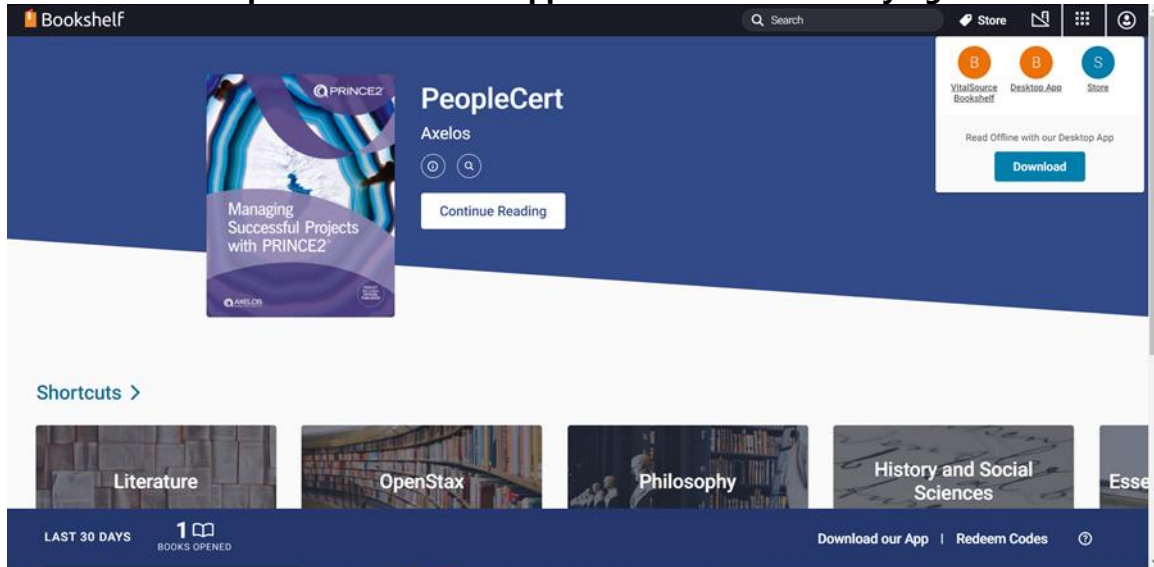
Bookshelf

Search

Store

B VitalSource Bookshelf

B Desktop App

S Store

Read Offline with our Desktop App

Download

PRINCE2

Managing Successful Projects with PRINCE2

AXELOS

PeopleCert

Axelos

Continue Reading

Shortcuts >

Literature

OpenStax

Philosophy

History and Social Sciences

Esse

LAST 30 DAYS

1

BOOKS OPENED

Download our App | Redeem Codes